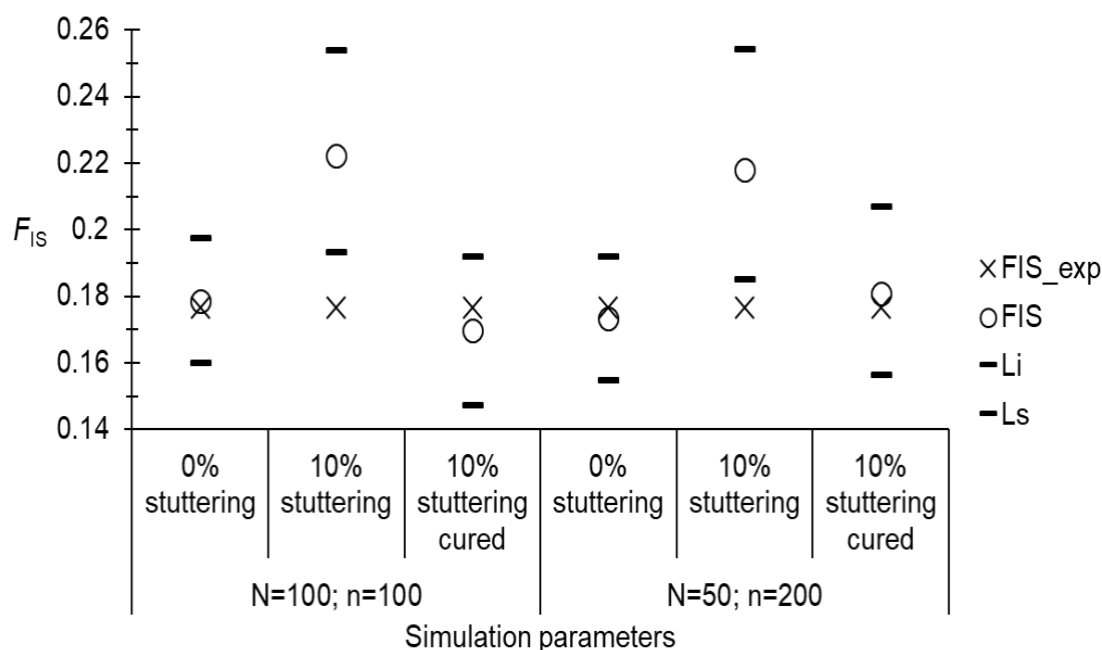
0.26
0.24
0.22
$F_{\text{IS}}$ 0.2
0.18
0.16
0.14

×FIS_exp
○FIS
−Li
−Ls

0% stuttering
10% stuttering
10% stuttering cured
0% stuttering
10% stuttering
10% stuttering cured

N=100; n=100
N=50; n=200

Simulation parameters